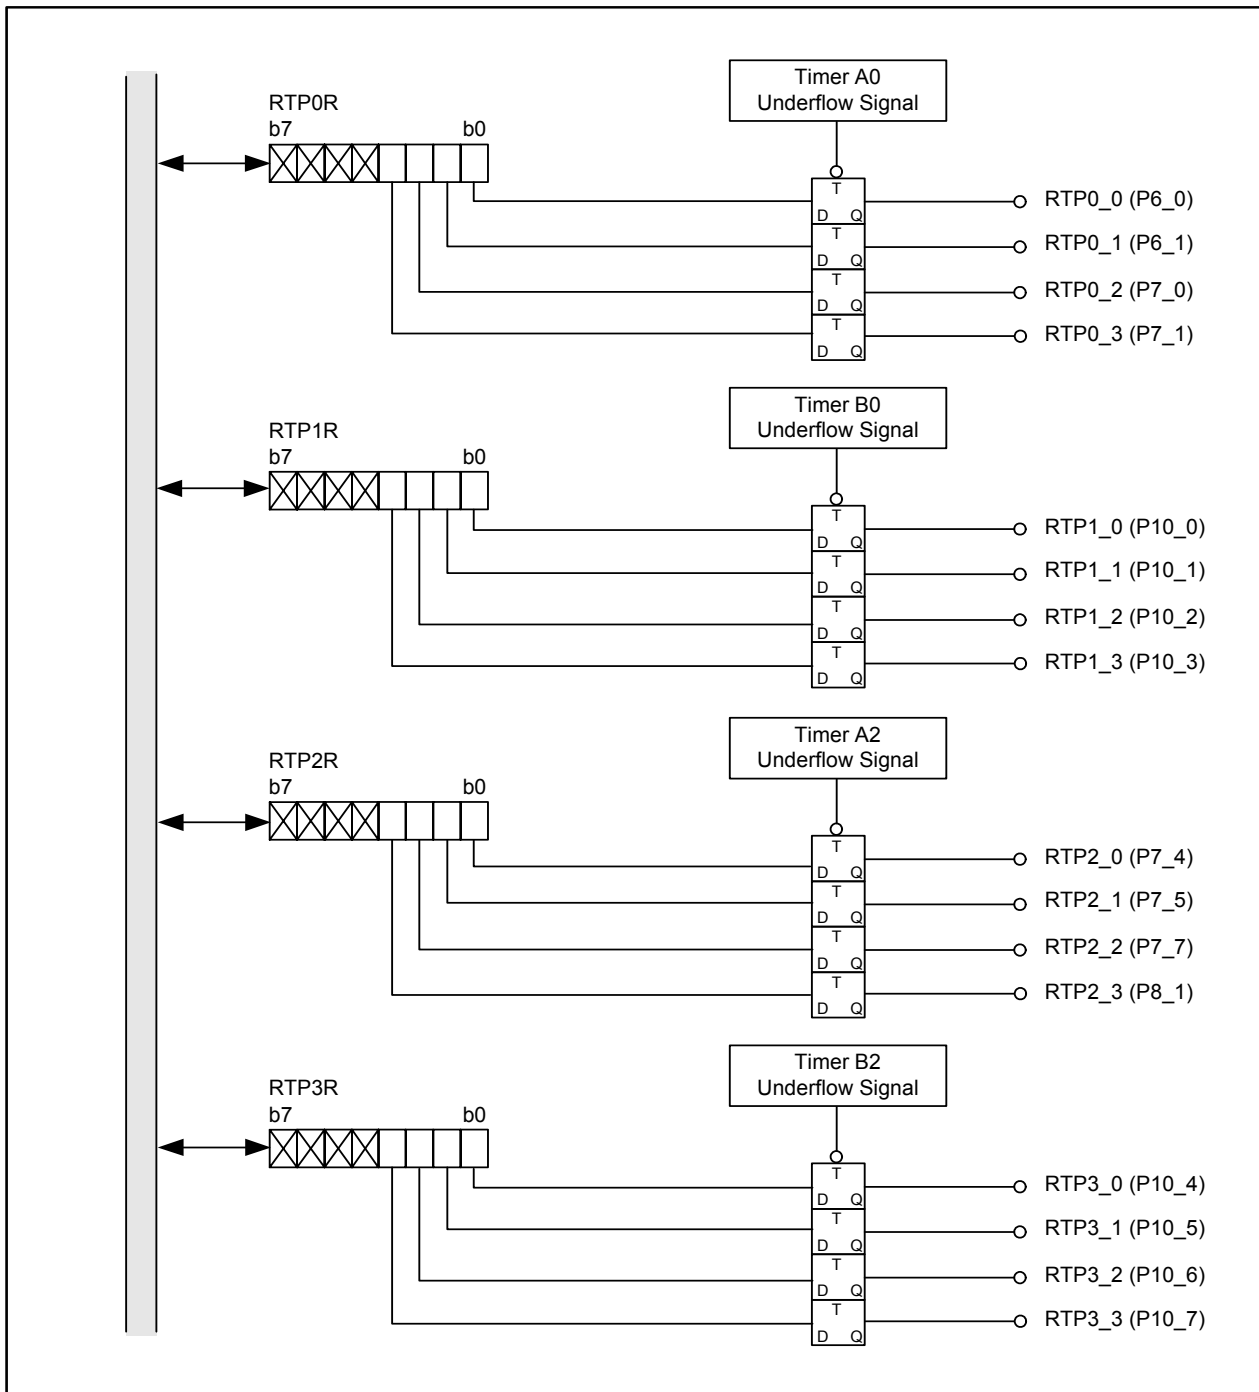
Timer A0 Underflow Signal

RTP0R
b7 b0

T
D Q
T
D Q
T
D Q
T
D Q

RTP0_0 (P6_0)
RTP0_1 (P6_1)
RTP0_2 (P7_0)
RTP0_3 (P7_1)

Timer B0 Underflow Signal

RTP1R
b7 b0

T
D Q
T
D Q
T
D Q
T
D Q

RTP1_0 (P10_0)
RTP1_1 (P10_1)
RTP1_2 (P10_2)
RTP1_3 (P10_3)

Timer A2 Underflow Signal

RTP2R
b7 b0

T
D Q
T
D Q
T
D Q
T
D Q

RTP2_0 (P7_4)
RTP2_1 (P7_5)
RTP2_2 (P7_7)
RTP2_3 (P8_1)

Timer B2 Underflow Signal

RTP3R
b7 b0

T
D Q
T
D Q
T
D Q
T
D Q

RTP3_0 (P10_4)
RTP3_1 (P10_5)
RTP3_2 (P10_6)
RTP3_3 (P10_7)